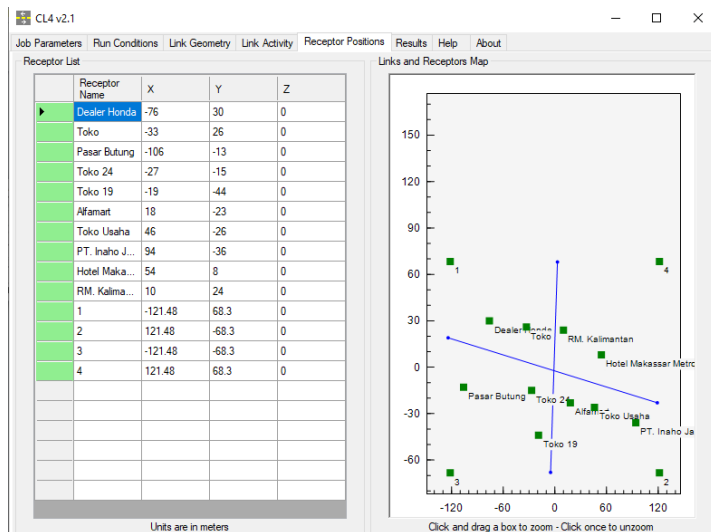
CL4 v2.1

Job Parameters | Run Conditions | Link Geometry | Link Activity | Receptor Positions | Results | Help | About

Receptor List

| Receptor Name | X | Y | Z |
|---|---|---|---|
| Dealer Honda | -76 | 30 | 0 |
| Toko | -33 | 26 | 0 |
| Pasar Butung | -106 | -13 | 0 |
| Toko 24 | -27 | -15 | 0 |
| Toko 19 | -19 | -44 | 0 |
| Alfamart | 18 | -23 | 0 |
| Toko Usaha | 46 | -26 | 0 |
| PT. Inaho J... | 94 | -36 | 0 |
| Hotel Makas... | 54 | 8 | 0 |
| RM. Kalima... | 10 | 24 | 0 |
| 1 | -121.48 | 68.3 | 0 |
| 2 | 121.48 | -68.3 | 0 |
| 3 | -121.48 | -68.3 | 0 |
| 4 | 121.48 | 68.3 | 0 |

Units are in meters

Links and Receptors Map

150
120
90
60
30
0
-30
-60
-120
-60
0
60
120

1
4
Dealer Honda
Toko
RM. Kalimantan
Hotel Makassar Metro
Pasar Butung
Toko 24
Alfamart
Toko Usaha
PT. Inaho Ja
Toko 19
3
2

Click and drag a box to zoom - Click once to unzoom